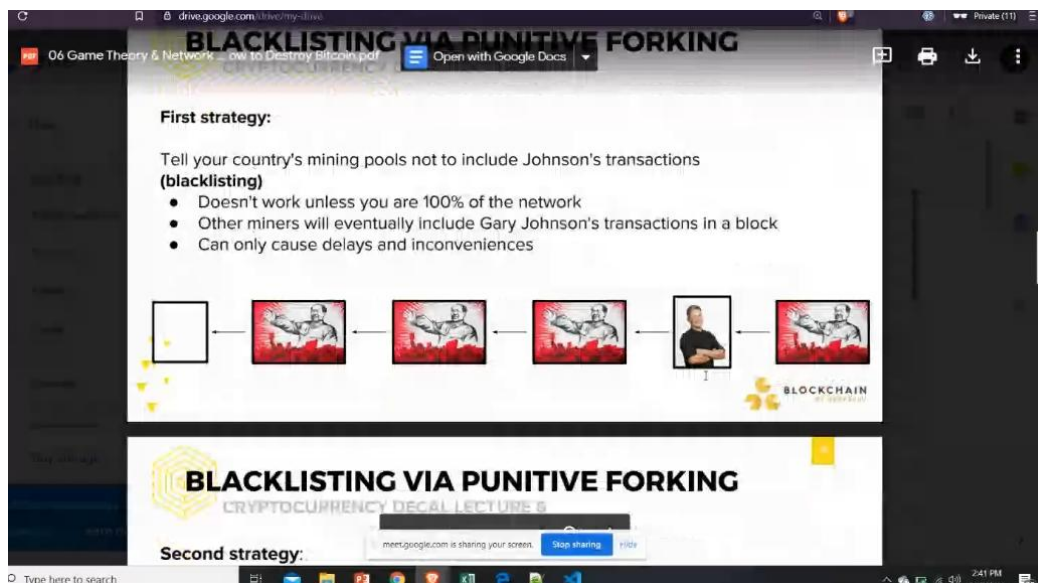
drive.google.com/drive/my-drive

Private (11)

06 Game Theory & Network ... ow to Destroy Bitcoin.pdf

Open with Google Docs

BLACKLISTING VIA PUNITIVE FORKING

CRYPTOCURRENCY DECAL LECTURE 6

First strategy:

Tell your country's mining pools not to include Johnson's transactions (blacklisting)

- Doesn't work unless you are 100% of the network
- Other miners will eventually include Gary Johnson's transactions in a block
- Can only cause delays and inconveniences

BLOCKCHAIN AT BERKELEY

BLACKLISTING VIA PUNITIVE FORKING

CRYPTOCURRENCY DECAL LECTURE 6

Second strategy:

meet.google.com is sharing your screen.

Stop sharing

Hide

Type here to search

2:41 PM